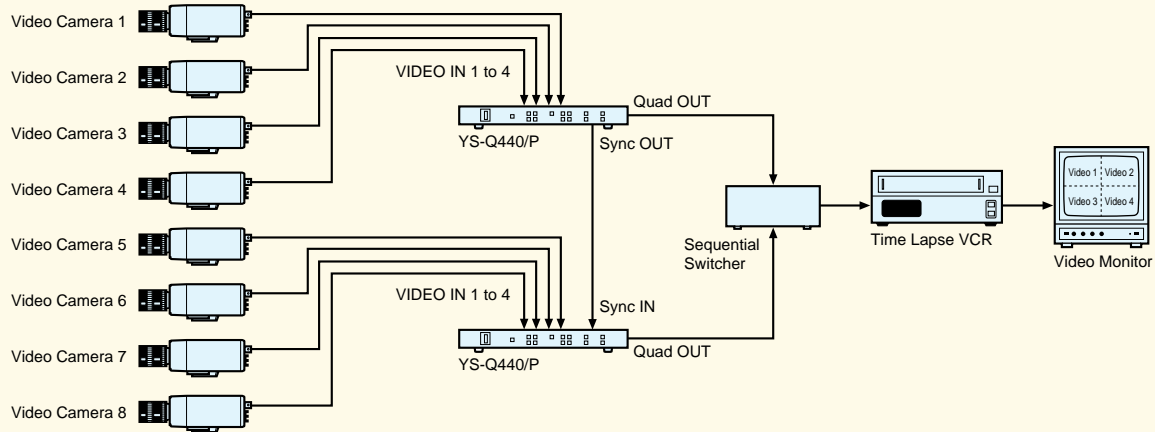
Video Camera 1

Video Camera 2

Video Camera 3

Video Camera 4

Video Camera 5

Video Camera 6

Video Camera 7

Video Camera 8

VIDEO IN 1 to 4

YS-Q440/P

Quad OUT

Sync OUT

VIDEO IN 1 to 4

Sync IN

YS-Q440/P

Quad OUT

Sequential Switcher

Time Lapse VCR

Video 1
Video 2
Video 3
Video 4

Video Monitor